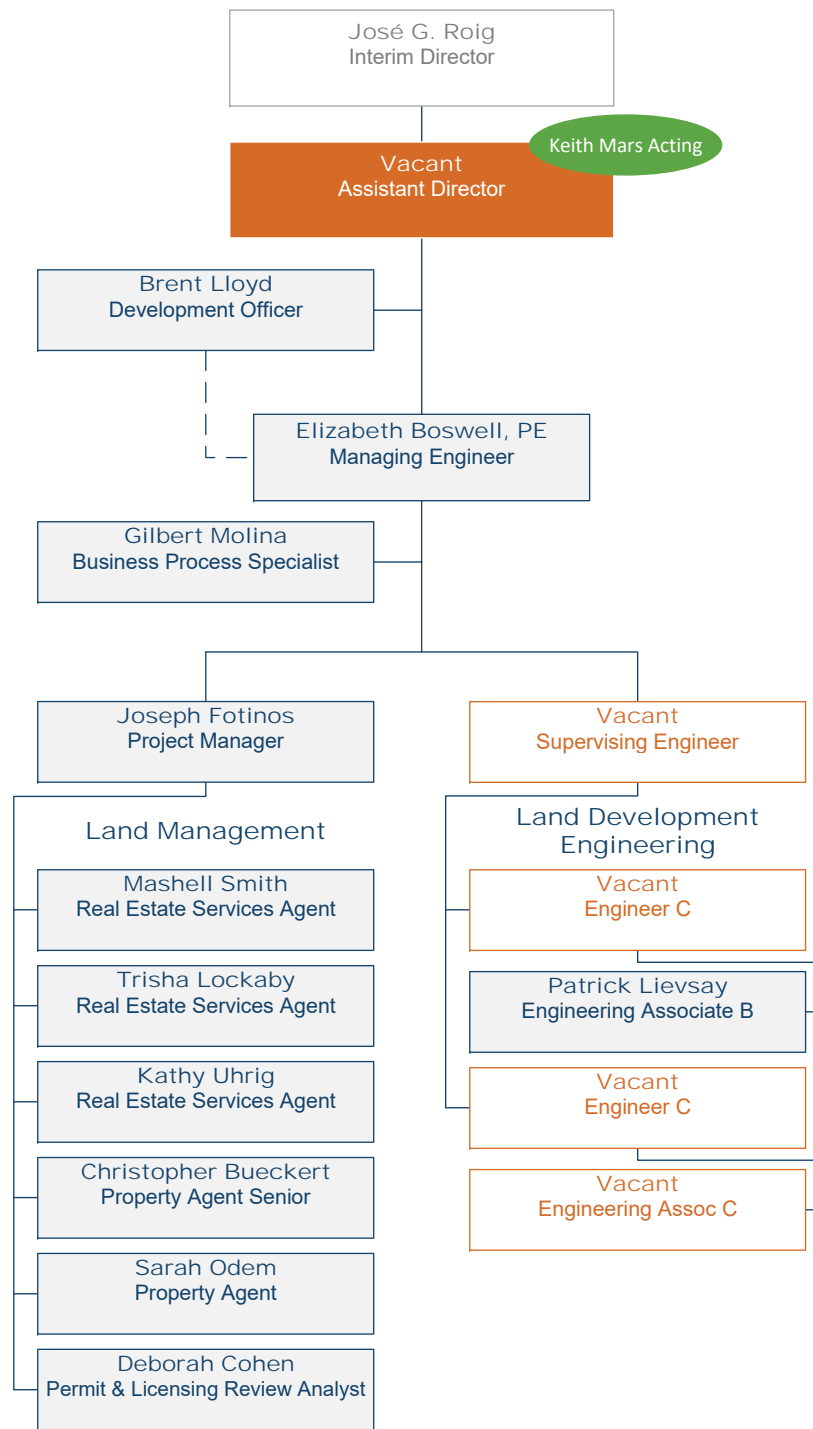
José G. Roig
Interim Director

Keith Mars Acting

Vacant
Assistant Director

Brent Lloyd
Development Officer

Elizabeth Boswell, PE
Managing Engineer

Gilbert Molina
Business Process Specialist

Joseph Fotinos
Project Manager

Vacant
Supervising Engineer

Land Management

Mashell Smith
Real Estate Services Agent

Trisha Lockaby
Real Estate Services Agent

Kathy Uhrig
Real Estate Services Agent

Christopher Bueckert
Property Agent Senior

Sarah Odem
Property Agent

Deborah Cohen
Permit & Licensing Review Analyst

Land Development Engineering

Vacant
Engineer C

Patrick Lievsay
Engineering Associate B

Vacant
Engineer C

Vacant
Engineering Assoc C